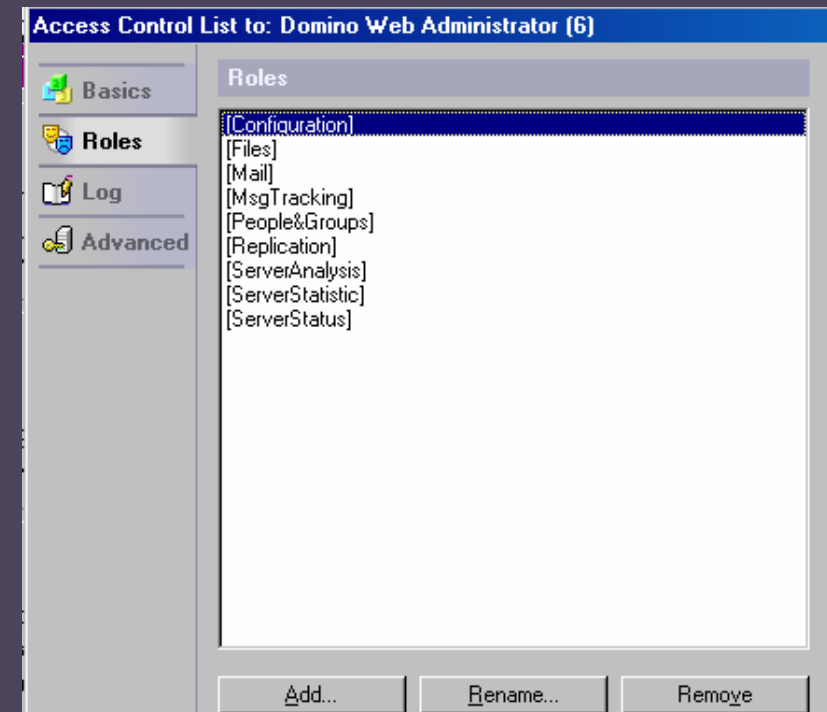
Access Control List to: Domino Web Administrator (6)

Basics
Roles
Log
Advanced

Roles

[Configuration]
[Files]
[Mail]
[MsgTracking]
[People&Groups]
[Replication]
[ServerAnalysis]
[ServerStatistic]
[ServerStatus]

Add...
Rename...
Remove